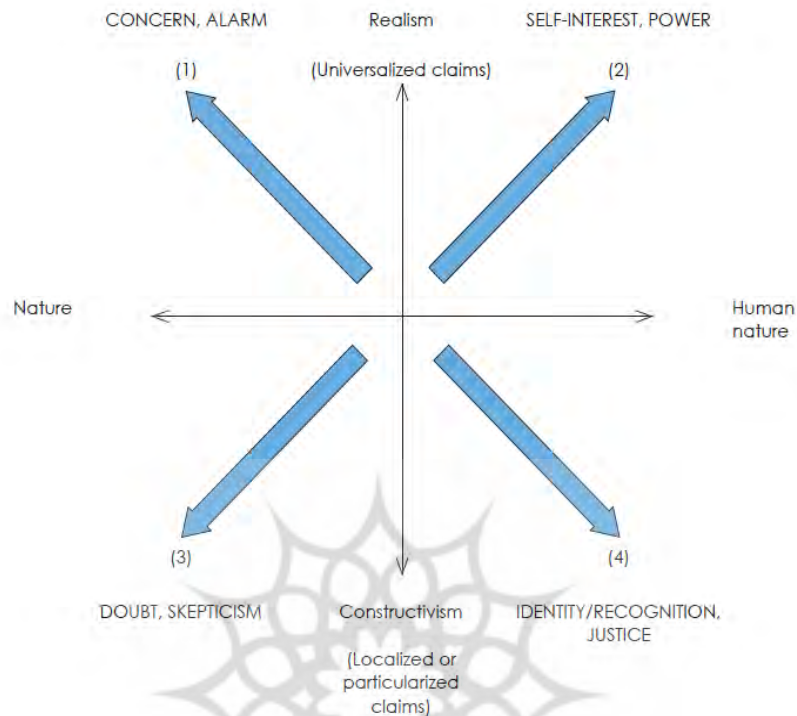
CONCERN, ALARM

Realism

SELF-INTEREST, POWER

(1)

(Universalized claims)

(2)

Nature

Human nature

(3)

(4)

DOUBT, SKEPTICISM

Constructivism

IDENTITY/RECOGNITION, JUSTICE

(Localized or particularized claims)